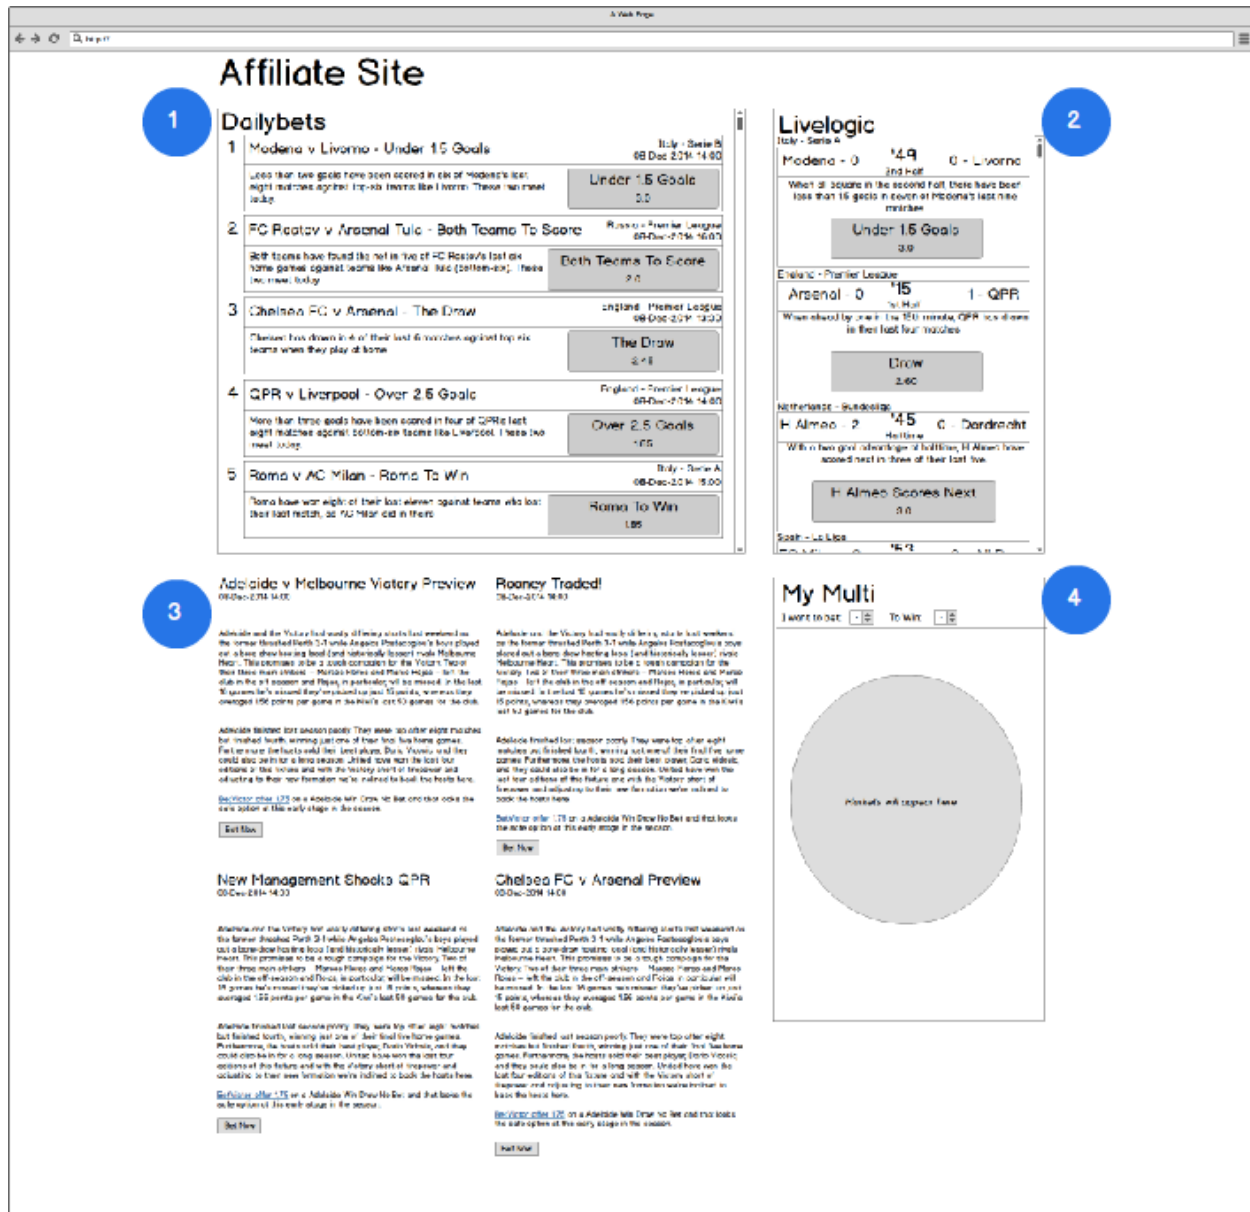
A Web Page

Affiliate Site

1

Dailybets

1 Modena v Livorno - Under 1.5 Goals
Italy - Serie B
08 Dec 2014 14:00
Less than two goals have been scored in six of Modena's last eight matches against top-six teams like Livorno. These two meet today.
Under 1.5 Goals
3.0

2 FC Rostov v Arsenal Tula - Both Teams To Score
Russia - Premier League
08-Dec-2014 16:00
Both teams have found the net in five of FC Rostov's last six home games against teams like Arsenal Tula (bottom-six). These two meet today.
Both Teams To Score
2.0

3 Chelsea FC v Arsenal - The Draw
England - Premier League
08-Dec-2014 15:00
Chelsea has drawn in 4 of their last 6 matches against top six teams when they play at home.
The Draw
3.1

4 QPR v Liverpool - Over 2.5 Goals
England - Premier League
08-Dec-2014 14:00
More than three goals have been scored in four of QPR's last eight matches against bottom-six teams like Liverpool. These two meet today.
Over 2.5 Goals
1.65

5 Roma v AC Milan - Roma To Win
Italy - Serie A
08-Dec-2014 15:00
Roma have won eight of their last eleven against teams who lost their last match, as AC Milan did in theirs.
Roma To Win
1.85

2

Livelogic
Italy - Serie A
Modena - 0 '49 2nd Half 0 - Livorno
When all square in the second half there have been less than 15 goals in seven of Modena's last nine matches
Under 1.5 Goals
3.0

England - Premier League
Arsenal - 0 '15 1st Half 1 - QPR
When ahead by one in the 15th minute, QPR has drawn in their last four matches
Draw
2.60

Netherlands - Bundesliga
FC Almere - 2 '45 Halftime 0 - Dordrecht
With a two goal advantage at halftime, FC Almere have scored next in three of their last five
FC Almere Scores Next
3.0

Spain - La Liga

3

Adelaide v Melbourne Victory Preview
08-Dec-2014 14:00

Adelaide and the Victory had vastly differing starts last weekend as the former thrashed Perth 3-1 while Angelos Postecoglou's boys played out a bore draw having lead (and historically lesser) rivals Melbourne Heart. This promises to be a tough campaign for the Victory. Two of their three main strikers - Marcos Flores and Marco Rojas - left the club in the off season and Rojas, in particular, will be missed. In the last 18 games he's missed they've picked up just 15 points, whereas they averaged 156 points per game in the Kiwi's last 60 games for the club.

Adelaide finished last season poorly. They were top after eight matches but finished fourth, winning just one of their final five home games. Furthermore, the hosts sold their best player, Dario Vidosic, and they could also be in for a long season. United have won the last four editions of this fixture and with the Victory short of firepower and adjusting to their new formation we're inclined to back the hosts here.

BetVictor offer 175 on a Adelaide Win Draw No Bet and that looks the safe option at this early stage in the season.

Bet Now

Rooney Traded!
08-Dec-2014 14:00

Adelaide and the Victory had vastly differing starts last weekend as the former thrashed Perth 3-1 while Angelos Postecoglou's boys played out a bore draw having lead (and historically lesser) rivals Melbourne Heart. This promises to be a tough campaign for the Victory. Two of their three main strikers - Marcos Flores and Marco Rojas - left the club in the off season and Rojas, in particular, will be missed. In the last 18 games he's missed they've picked up just 15 points, whereas they averaged 156 points per game in the Kiwi's last 60 games for the club.

Adelaide finished last season poorly. They were top after eight matches but finished fourth, winning just one of their final five home games. Furthermore, the hosts sold their best player, Dario Vidosic, and they could also be in for a long season. United have won the last four editions of this fixture and with the Victory short of firepower and adjusting to their new formation we're inclined to back the hosts here.

BetVictor offer 175 on a Adelaide Win Draw No Bet and that looks the safe option at this early stage in the season.

Bet Now

New Management Shocks QPR
08-Dec-2014 14:00

Adelaide and the Victory had vastly differing starts last weekend as the former thrashed Perth 3-1 while Angelos Postecoglou's boys played out a bore draw having lead (and historically lesser) rivals Melbourne Heart. This promises to be a tough campaign for the Victory. Two of their three main strikers - Marcos Flores and Marco Rojas - left the club in the off season and Rojas, in particular, will be missed. In the last 18 games he's missed they've picked up just 15 points, whereas they averaged 156 points per game in the Kiwi's last 60 games for the club.

Adelaide finished last season poorly. They were top after eight matches but finished fourth, winning just one of their final five home games. Furthermore, the hosts sold their best player, Dario Vidosic, and they could also be in for a long season. United have won the last four editions of this fixture and with the Victory short of firepower and adjusting to their new formation we're inclined to back the hosts here.

BetVictor offer 175 on a Adelaide Win Draw No Bet and that looks the safe option at this early stage in the season.

Bet Now

Chelsea FC v Arsenal Preview
08-Dec-2014 14:00

Adelaide and the Victory had vastly differing starts last weekend as the former thrashed Perth 3-1 while Angelos Postecoglou's boys played out a bore draw having lead (and historically lesser) rivals Melbourne Heart. This promises to be a tough campaign for the Victory. Two of their three main strikers - Marcos Flores and Marco Rojas - left the club in the off season and Rojas, in particular, will be missed. In the last 18 games he's missed they've picked up just 15 points, whereas they averaged 156 points per game in the Kiwi's last 60 games for the club.

Adelaide finished last season poorly. They were top after eight matches but finished fourth, winning just one of their final five home games. Furthermore, the hosts sold their best player, Dario Vidosic, and they could also be in for a long season. United have won the last four editions of this fixture and with the Victory short of firepower and adjusting to their new formation we're inclined to back the hosts here.

BetVictor offer 175 on a Adelaide Win Draw No Bet and that looks the safe option at this early stage in the season.

Bet Now

My Multi
I want to bet: To win:
Markets will appear here

4